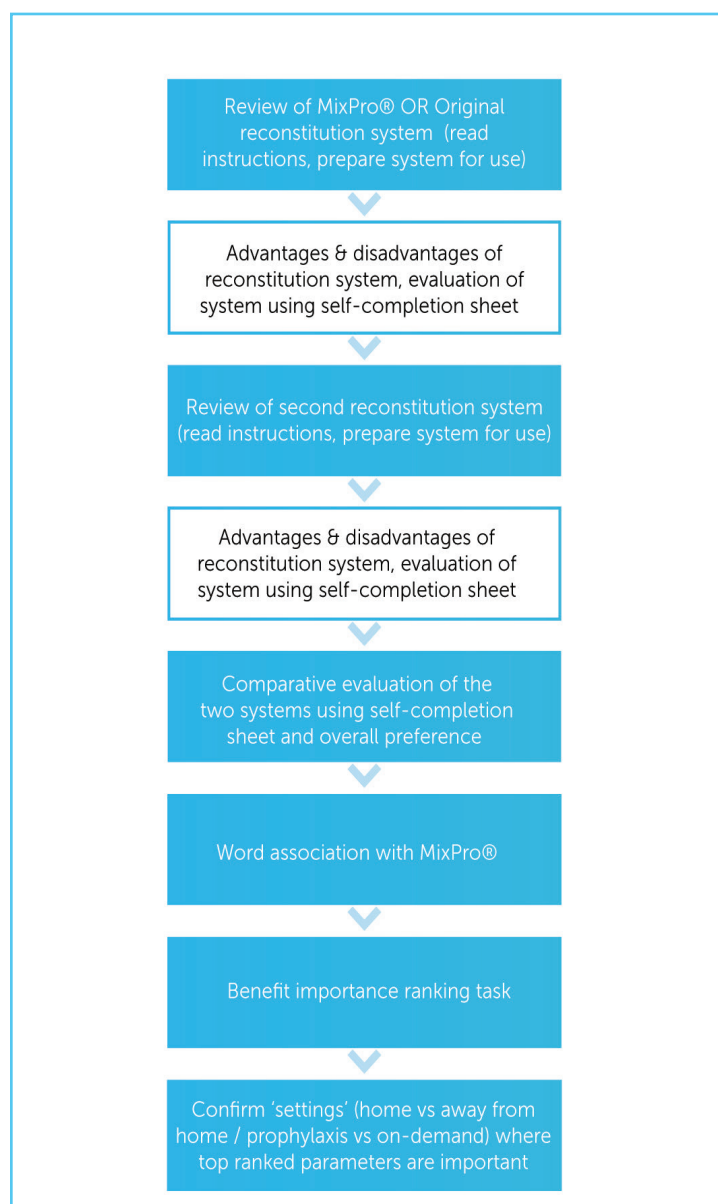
Review of MixPro® OR Original reconstitution system (read instructions, prepare system for use)

Advantages & disadvantages of reconstitution system, evaluation of system using self-completion sheet

Review of second reconstitution system (read instructions, prepare system for use)

Advantages & disadvantages of reconstitution system, evaluation of system using self-completion sheet

Comparative evaluation of the two systems using self-completion sheet and overall preference

Word association with MixPro®

Benefit importance ranking task

Confirm 'settings' (home vs away from home / prophylaxis vs on-demand) where top ranked parameters are important